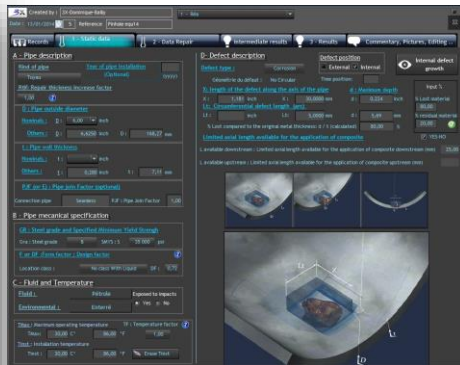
Created by | Dr Dominique Bailly
Date | 15/01/2014 | 5 | Reference | Fintube enquiry

Records | 1 - Static data | 2 - Data Repair | Intermediate results | 3 - Results | Commentary, Pictures, Editing

A - Pipe description
Kind of pipe | Type of pipe installation (Optional)
Trunk
RHF: Repair thickness increase factor
1.00
D : Pipe outside diameter
Nominal : | 6 | 6,00 | inch
Others : | 6 | 6,6250 | inch | 168,27 | mm
t : Pipe wall thickness
Nominal : | inch
Others : | 0,28 | inch | 7,11 | mm
PJF (or E) : Pipe Join Factor (optional)
Connection pipe | Seamless | PJF : Pipe Join Factor | 1,00

B - Pipe mechanical specification
GR : Steel grade and Specified Minimum Yield Strength
Gra : Steel grade | B | SMYS : | 35 000 | psi
F or DF : Form factor / Design factor
Location class : | No class With Liquid | DF : | 0,72

C - Fluid and Temperature
Fluid : | Pétrole | Exposed to impacts
Environmental : | Enterré | Yes | No
Tmax : Maximum operating temperature | Tf : Temperature factor
Tmax : | 30,00 | °C | 86,00 | °F | 1,00
Tinst : Installation temperature
Tinst : | 30,00 | °C | 86,00 | °F | Erase Tinst

D - Defect description
Defect type : | Corrosion | Defect position | External | Internal | Internal defect growth
Géométrie du défaut : | No Circular | Time position :
l : length of the defect along the axis of the pipe | d : Maximum depth
l : | 1,181 | inch | l : | 30,0000 | mm | d : | 0,224 | inch
Lt : Circumferential defect length (mm)
Lt : | inch | Lt : | 5,0000 | mm | d : | 5,69 | mm
% Lost compared to the original metal thickness : d / t (calculated) | 80,00 | %
Limited axial length available for the application of composite
L available downstream : Limited axial length available for the application of composite downstream (mm) | 25,00
L available upstream : Limited axial length available for the application of composite upstream (mm)
Input % | % Lost material | 80,00 | % residual material | 20,00 | YES/NO